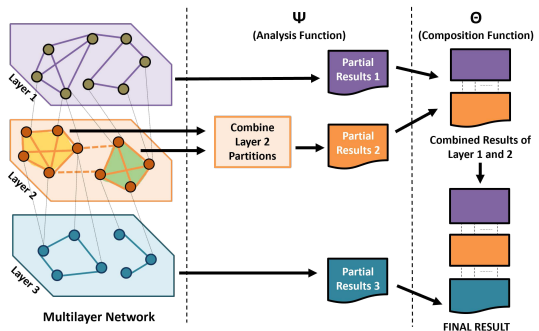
Ψ
(Analysis Function)

Θ
(Composition Function)

Layer 1

Layer 2

Layer 3

Multilayer Network

Partial Results 1

Combine Layer 2 Partitions

Partial Results 2

Partial Results 3

Combined Results of Layer 1 and 2

FINAL RESULT